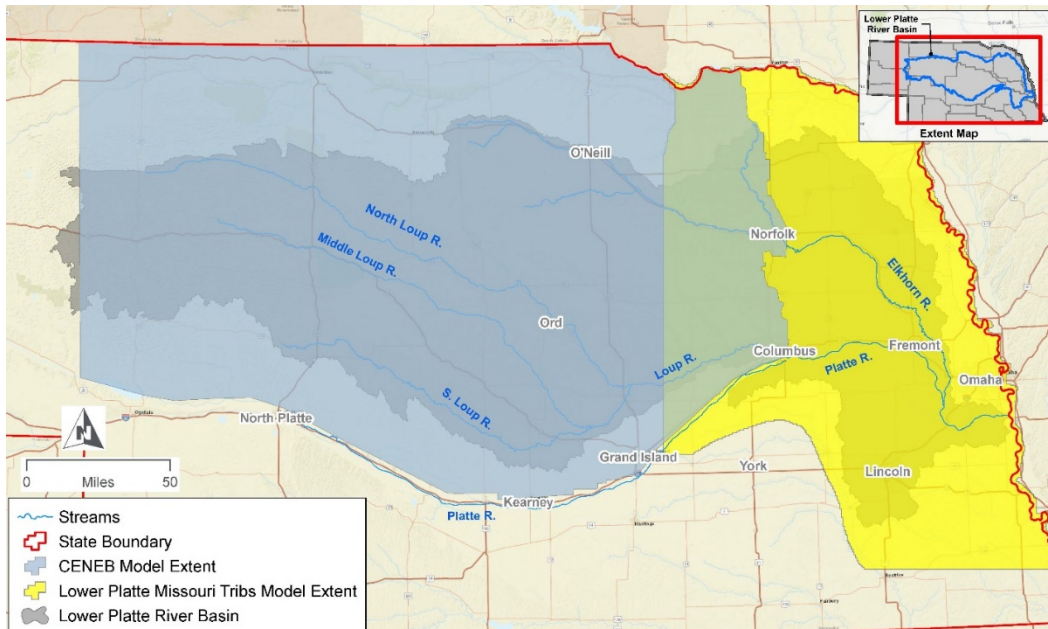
Lower Platte River Basin

Extent Map

O'Neill

North Loup R.

Middle Loup R.

Norfolk

Elkhorn R.

Ord

Loup R.

Columbus

Fremont

Platte R.

Omaha

S. Loup R.

North Platte

N

0 Miles 50

Grand Island

York

Lincoln

Kearney

Platte R.

Streams

State Boundary

CENEB Model Extent

Lower Platte Missouri Tribs Model Extent

Lower Platte River Basin